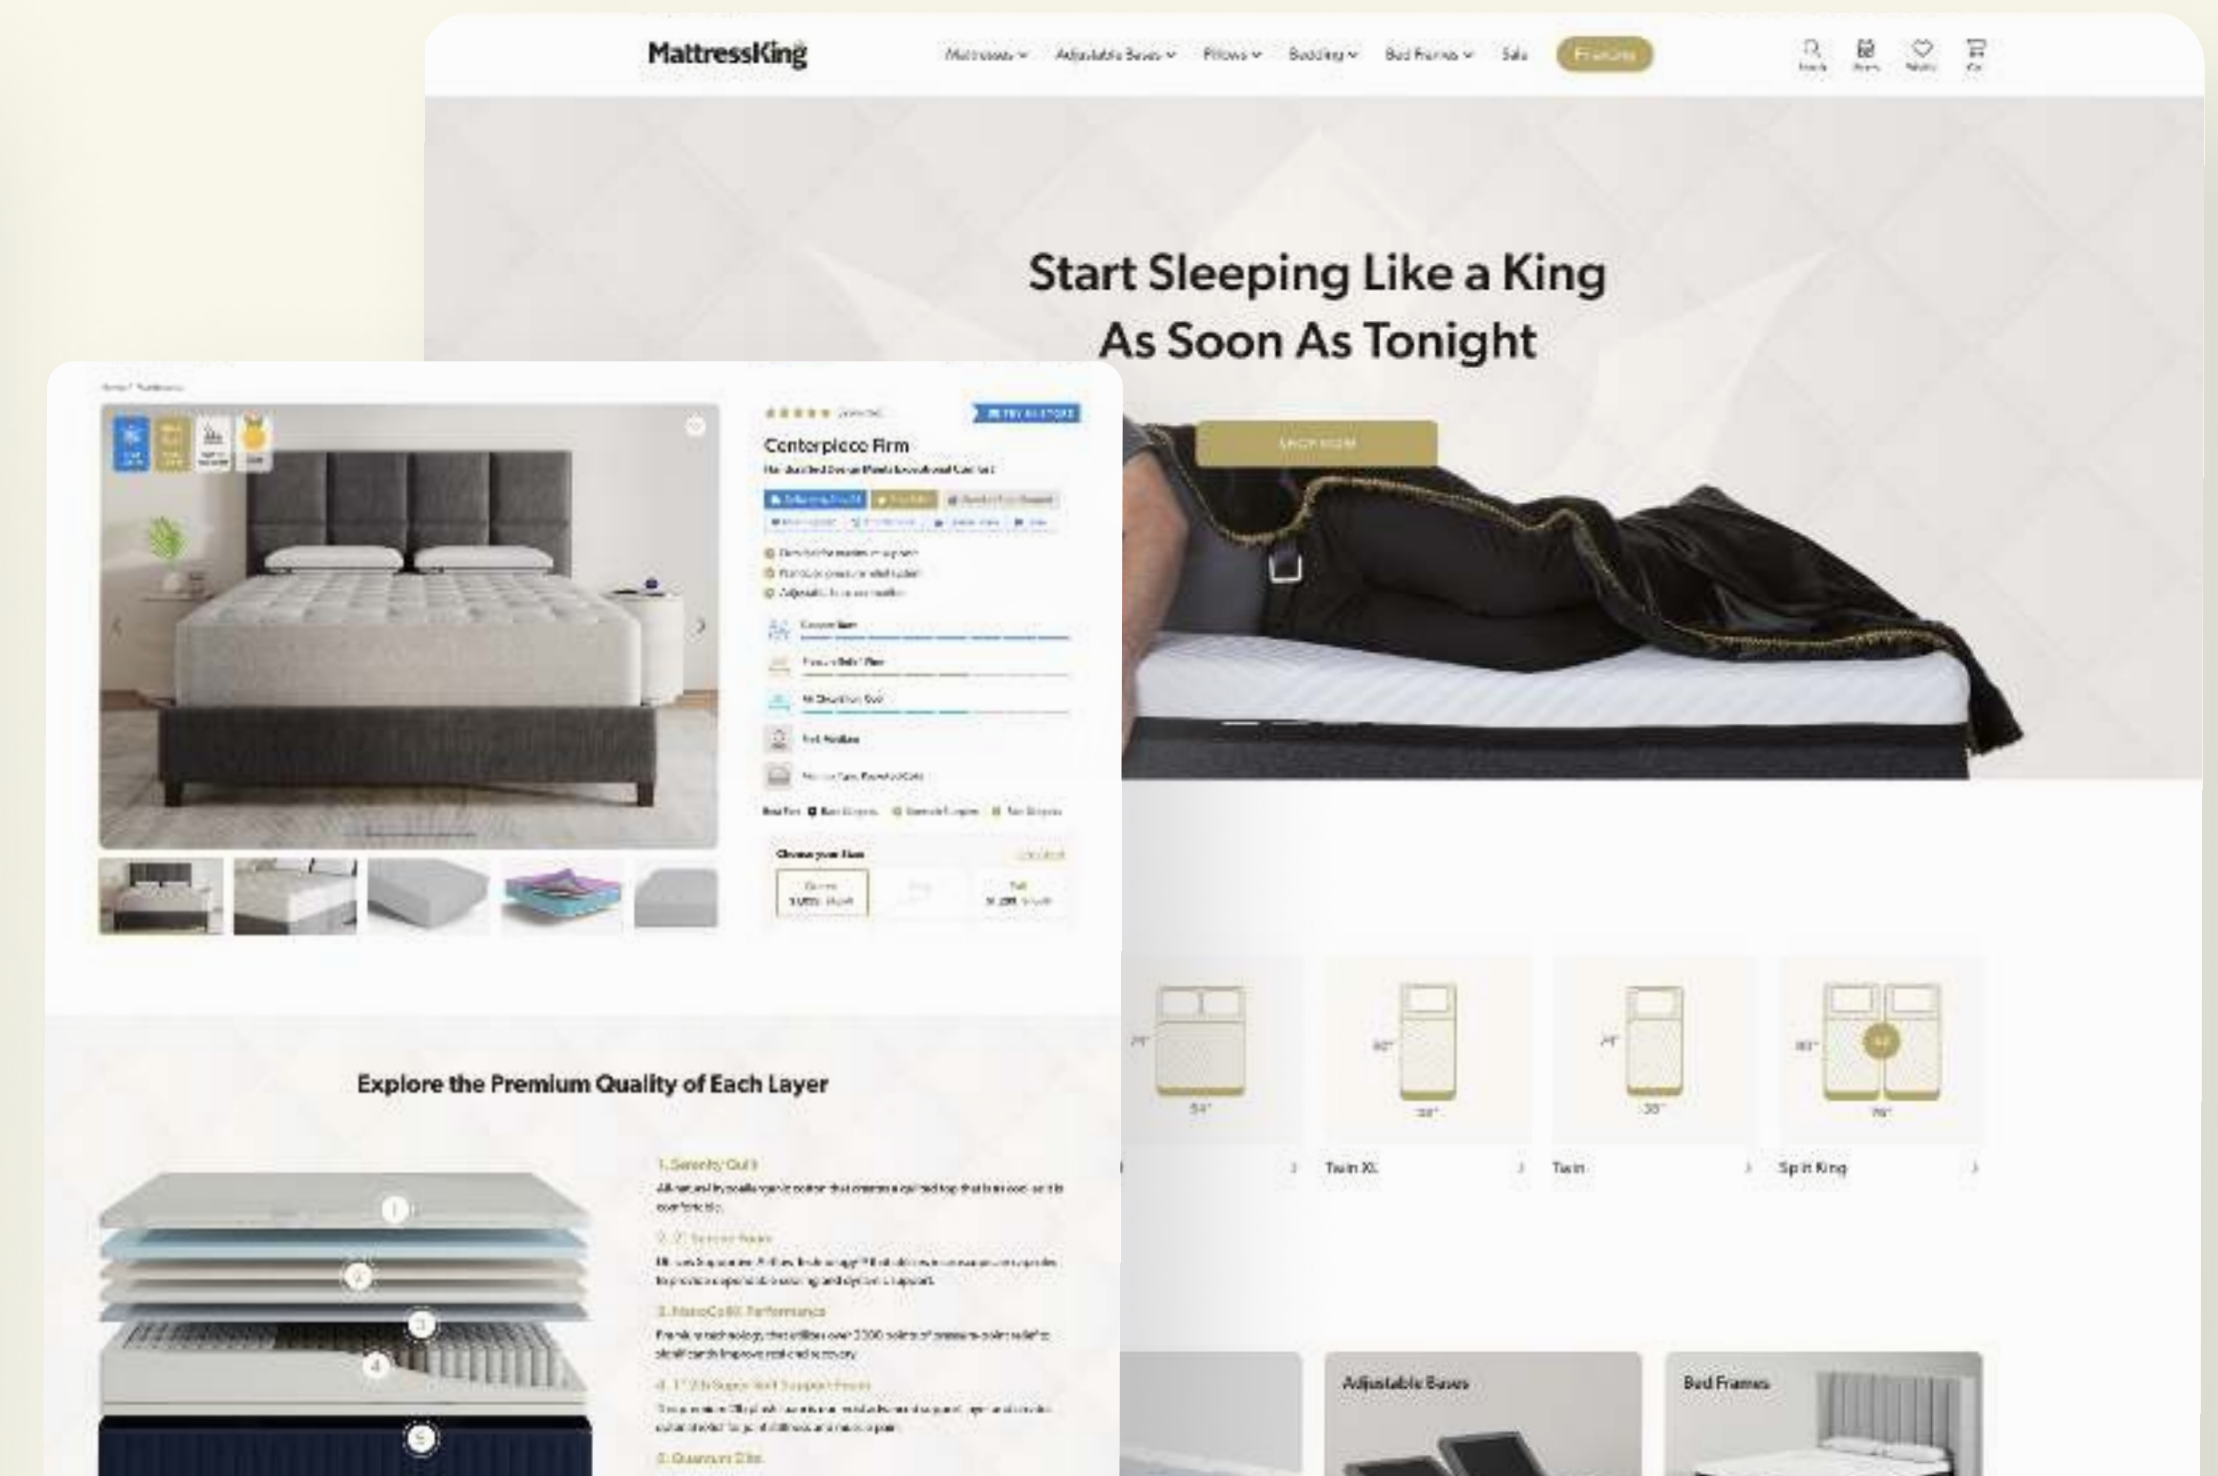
MattressKing

Mattresses Adjustable Bases Pillows Bedding Bed Frames Sale Financing

Start Sleeping Like a King As Soon As Tonight

SHOP NOW

Centerpiece Firm

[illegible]

1 2 3 4 5

Twin XL Twin Split King

Adjustable Bases Bed Frames

Explore the Premium Quality of Each Layer

1. Serenity Quilt

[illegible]

3. NanoCoil Performance

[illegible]

5. Quantum Elite